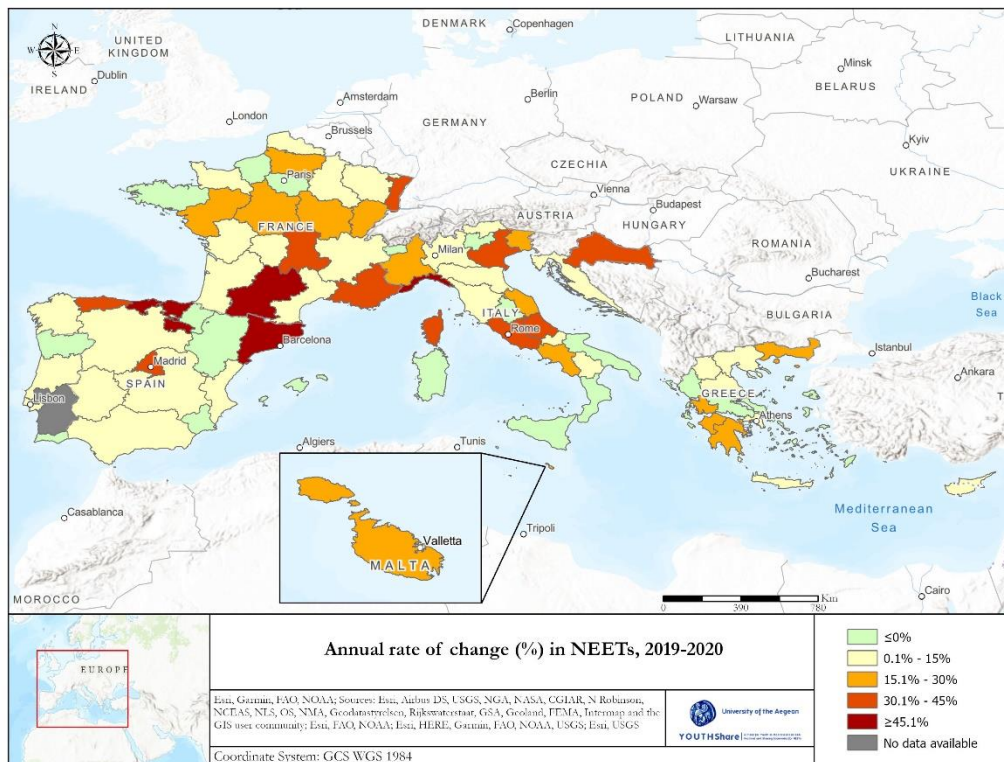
N
W E
S

UNITED KINGDOM
Dublin
IRELAND
London
Amsterdam
Brussels
DENMARK
Copenhagen
Berlin
GERMANY
LITHUANIA
Minsk
BELARUS
POLAND
Warsaw
Kyiv
UKRAINE
CZECHIA
Vienna
AUSTRIA
Budapest
HUNGARY
Paris
FRANCE
Milan
ROMANIA
Bucharest
Black Sea
BULGARIA
Istanbul
Ankara
ITALY
Rome
Barcelona
Madrid
SPAIN
Lisbon
GREECE
Athens
Algiers
Tunis
Valletta
MALTA
Casablanca
Tripoli
Mediterranean Sea
MOROCCO
Cairo
0 390 780 Km

EUROPE

Annual rate of change (%) in NEETs, 2019-2020

Esri, Garmin, FAO, NOAA; Sources: Esri, Airbus DS, USGS, NGA, NASA, CGIAR, N Robinson, NCEAS, NLS, OS, NMA, Geodatastyrelsen, Rijkswaterstaat, GSA, Geoland, FEMA, Intermap and the GIS user community; Esri, FAO, NOAA; Esri, HERE, Garmin, FAO, NOAA, USGS; Esri, USGS

University of the Aegean
YOUTHShare

Coordinate System: GCS WGS 1984

≤0%
0.1% - 15%
15.1% - 30%
30.1% - 45%
≥45.1%
No data available